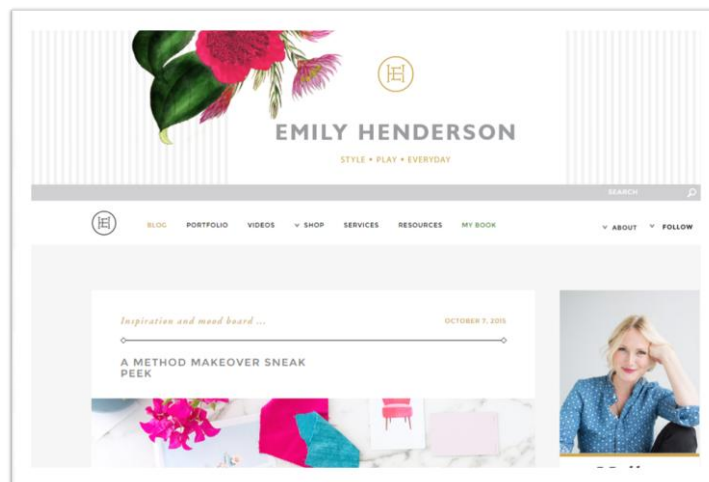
EH

EMILY HENDERSON

STYLE • PLAY • EVERYDAY

SEARCH

EH

BLOG PORTFOLIO VIDEOS SHOP SERVICES RESOURCES MY BOOK

ABOUT FOLLOW

Inspiration and mood board ...

OCTOBER 7, 2015

A METHOD MAKEOVER SNEAK PEEK